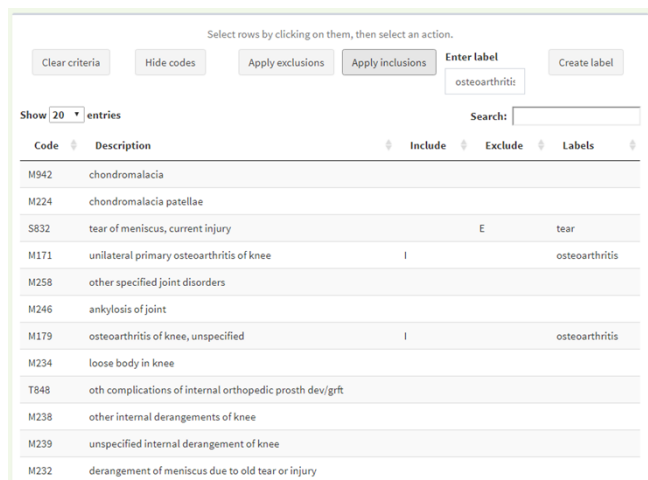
Select rows by clicking on them, then select an action.

Clear criteria | Hide codes | Apply exclusions | Apply inclusions | Enter label osteoarthritis | Create label

Show 20 entries

Search:

| Code | Description | Include | Exclude | Labels |
|---|---|---|---|---|
| M942 | chondromalacia | | | |
| M224 | chondromalacia patellae | | | |
| S832 | tear of meniscus, current injury | | E | tear |
| M171 | unilateral primary osteoarthritis of knee | I | | osteoarthritis |
| M258 | other specified joint disorders | | | |
| M246 | ankylosis of joint | | | |
| M179 | osteoarthritis of knee, unspecified | I | | osteoarthritis |
| M234 | loose body in knee | | | |
| T848 | oth complications of internal orthopedic prosth dev/grft | | | |
| M238 | other internal derangements of knee | | | |
| M239 | unspecified internal derangement of knee | | | |
| M232 | derangement of meniscus due to old tear or injury | | | |